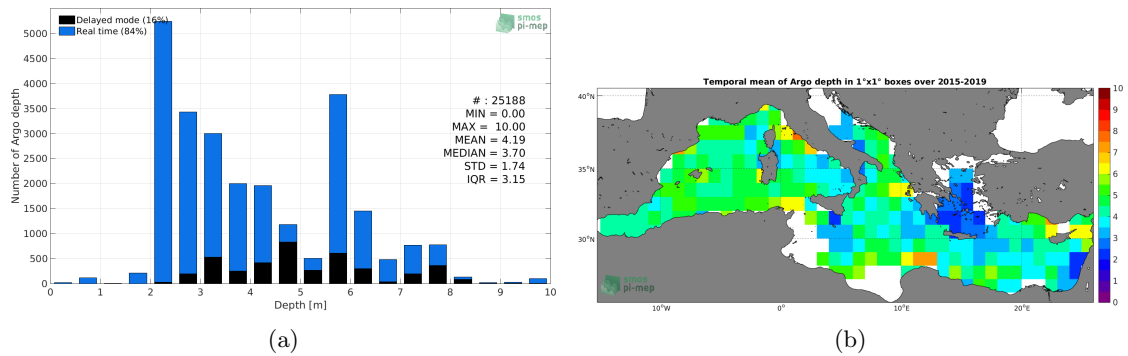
Delayed mode (16%)
Real time (84%)

smos pi-mep

Number of Argo depth

5000
4500
4000
3500
3000
2500
2000
1500
1000
500
0

# : 25188
MIN = 0.00
MAX = 10.00
MEAN = 4.19
MEDIAN = 3.70
STD = 1.74
IQR = 3.15

0 1 2 3 4 5 6 7 8 9 10
Depth [m]

(a)

Temporal mean of Argo depth in 1°x1° boxes over 2015-2019

40°N
35°N
30°N

10°W 0° 10°E 20°E

smos pi-mep

10
9
8
7
6
5
4
3
2
1
0

(b)